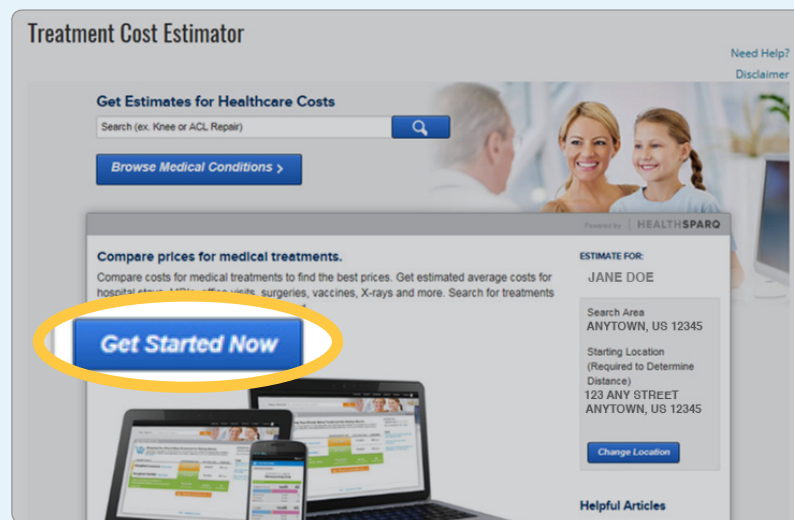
Treatment Cost Estimator

Need Help?
Disclaimer

Get Estimates for Healthcare Costs

Search (ex. Knee or ACL Repair)

Browse Medical Conditions >

Powered by HEALTHSPARQ

Compare prices for medical treatments.

Compare costs for medical treatments to find the best prices. Get estimated average costs for hospital stays, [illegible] office visits, surgeries, vaccines, X-rays and more. Search for treatments

Get Started Now

ESTIMATE FOR:
JANE DOE

Search Area
ANYTOWN, US 12345

Starting Location (Required to Determine Distance)
123 ANY STREET
ANYTOWN, US 12345

Change Location

Helpful Articles